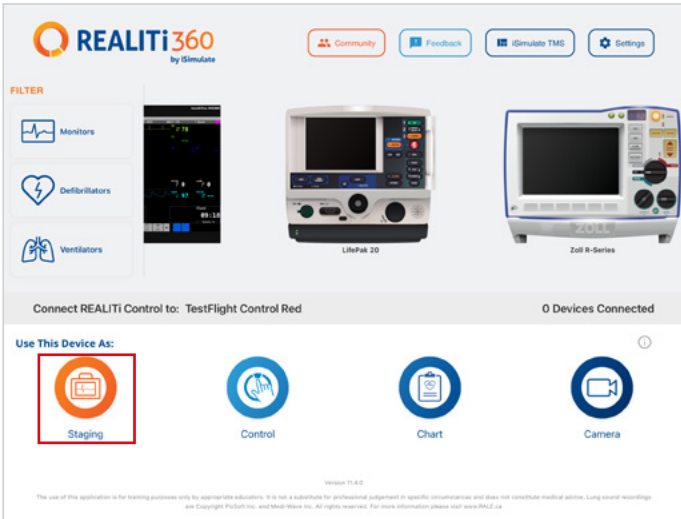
REALiTi360
by iSimulate

Community
Feedback
iSimulate TMS
Settings

FILTER

Monitors
Defibrillators
Ventilators

LifePak 20
Zoll R-Series

Connect REALiTi Control to: TestFlight Control Red
0 Devices Connected

Use This Device As:

Staging
Control
Chart
Camera

Version 11.4.0

The use of this application is for training purposes only by appropriate educators. It is not a substitute for professional judgement in specific circumstances and does not constitute medical advice. Lung sound recordings are Copyright PicSoft Inc. and Medi-Wave Inc. All rights reserved. For more information please visit www.RALE.ca